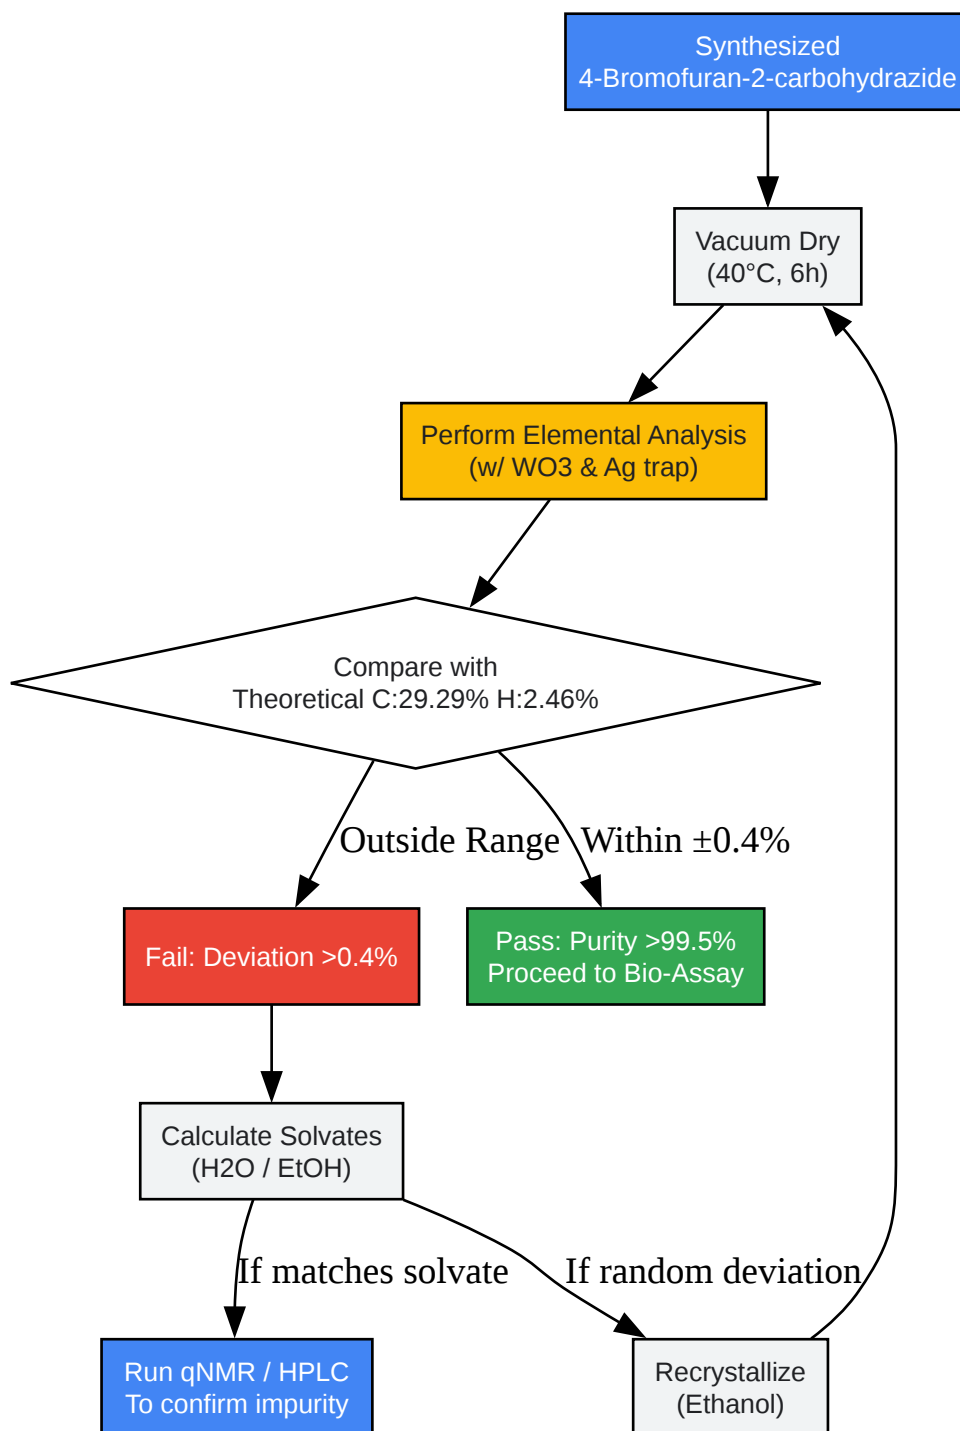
Synthesized
4-Bromofuran-2-carbohydrazide

Vacuum Dry
(40°C, 6h)

Perform Elemental Analysis
(w/ WO3 & Ag trap)

Compare with
Theoretical C:29.29% H:2.46%

Outside Range

Within ±0.4%

Fail: Deviation >0.4%

Pass: Purity >99.5%
Proceed to Bio-Assay

Calculate Solvates
(H2O / EtOH)

If matches solvate

If random deviation

Run qNMR / HPLC
To confirm impurity

Recrystallize
(Ethanol)